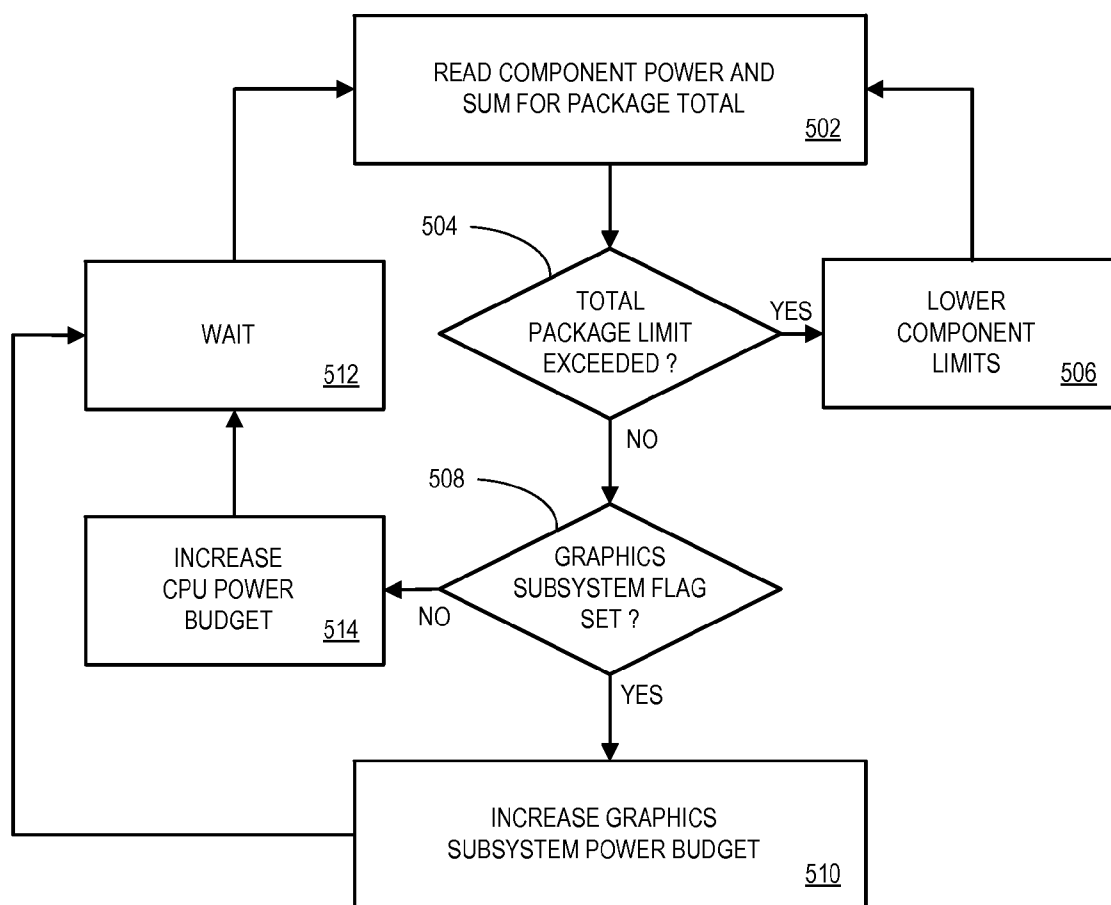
READ COMPONENT POWER AND SUM FOR PACKAGE TOTAL
502

504

TOTAL PACKAGE LIMIT EXCEEDED ?

YES

LOWER COMPONENT LIMITS
506

WAIT
512

NO

508

GRAPHICS SUBSYSTEM FLAG SET ?

NO

INCREASE CPU POWER BUDGET
514

YES

INCREASE GRAPHICS SUBSYSTEM POWER BUDGET
510